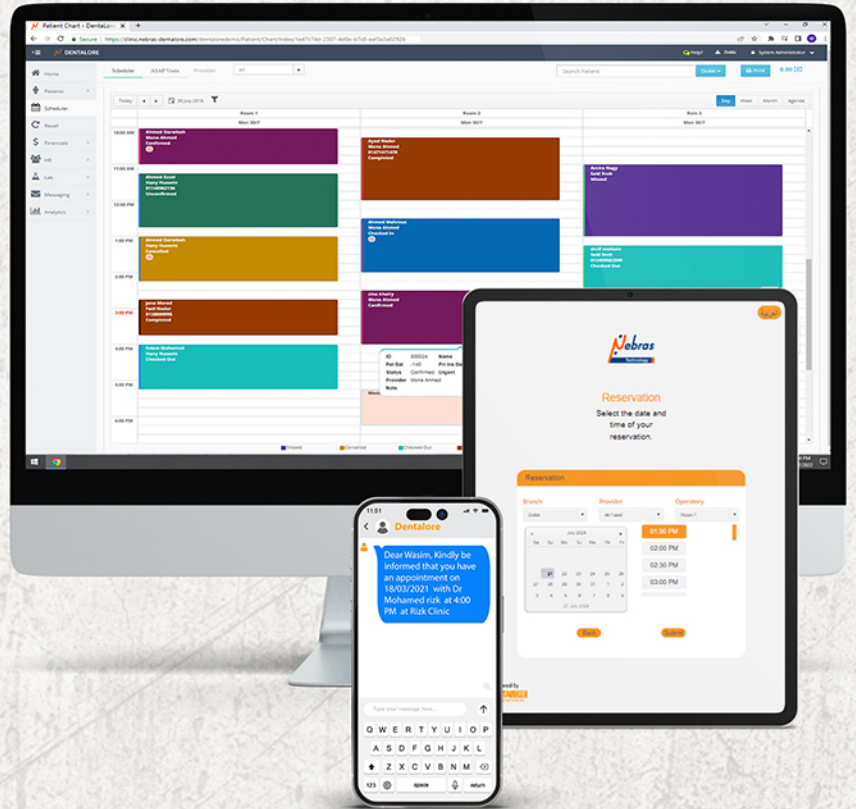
Patient Chart - Dentalore

Secure https://clinic.nebras-dentalore.com/dentalore/demo/Patient/Chart/Index/1e47c7dd-2307-4d0e-b7c8-eaf3a3a02926

DENTALORE

Help! Dubai System Administrator

Home
Patients
Scheduler
Recall
Financials
HR
Lab
Messaging
Analytics

Schedule ASAP Visits Provider All

Search Patient Dubai Print 0.00

Today 30 July 2018

Day Week Month Agenda

Room 1 Room 2 Room 3
Mon 30/7 Mon 30/7 Mon 30/7

10:00 AM
11:00 AM
12:00 PM
1:00 PM
2:00 PM
3:00 PM
4:00 PM
5:00 PM
6:00 PM

Ahmed Darwish
Mona Ahmed
Confirmed

Ayad Nader
Mona Ahmed
Completed

Ahmed Ezzat
Hany Hussein
Unconfirmed

Amira Nagy
Said Badr
Missed

Ahmed Mahrous
Mona Ahmed
Checked In

Ahmed Darwish
Hany Hussein
Cancelled

Jana Morad
Fadi Nader
Completed

Zika Khairy
Mona Ahmed
Confirmed

Fatem Mohamed
Hany Hussein
Checked Out

ID 000024 Name
Pat Bal -140 Pri Ins Bal
Status Confirmed Urgent
Provider Mona Ahmed
Note

Missed Cancelled Checked Out

عربي

Nebras Technology

Reservation
Select the date and time of your reservation.

Reservation
Branch Provider Operatory
Dubai All / assi Room 1

July 2024
Su Mo Tu We Th Fr Sa

01:30 PM
02:00 PM
02:30 PM
03:00 PM

Back Submit

11:51

Dentalore

Dear Wasim, Kindly be informed that you have an appointment on 18/03/2021 with Dr Mohamed rizk at 4:00 PM at Rizk Clinic

Type your message here...

Q W E R T Y U I O P
A S D F G H J K L
Z X C V B N M
123 space return